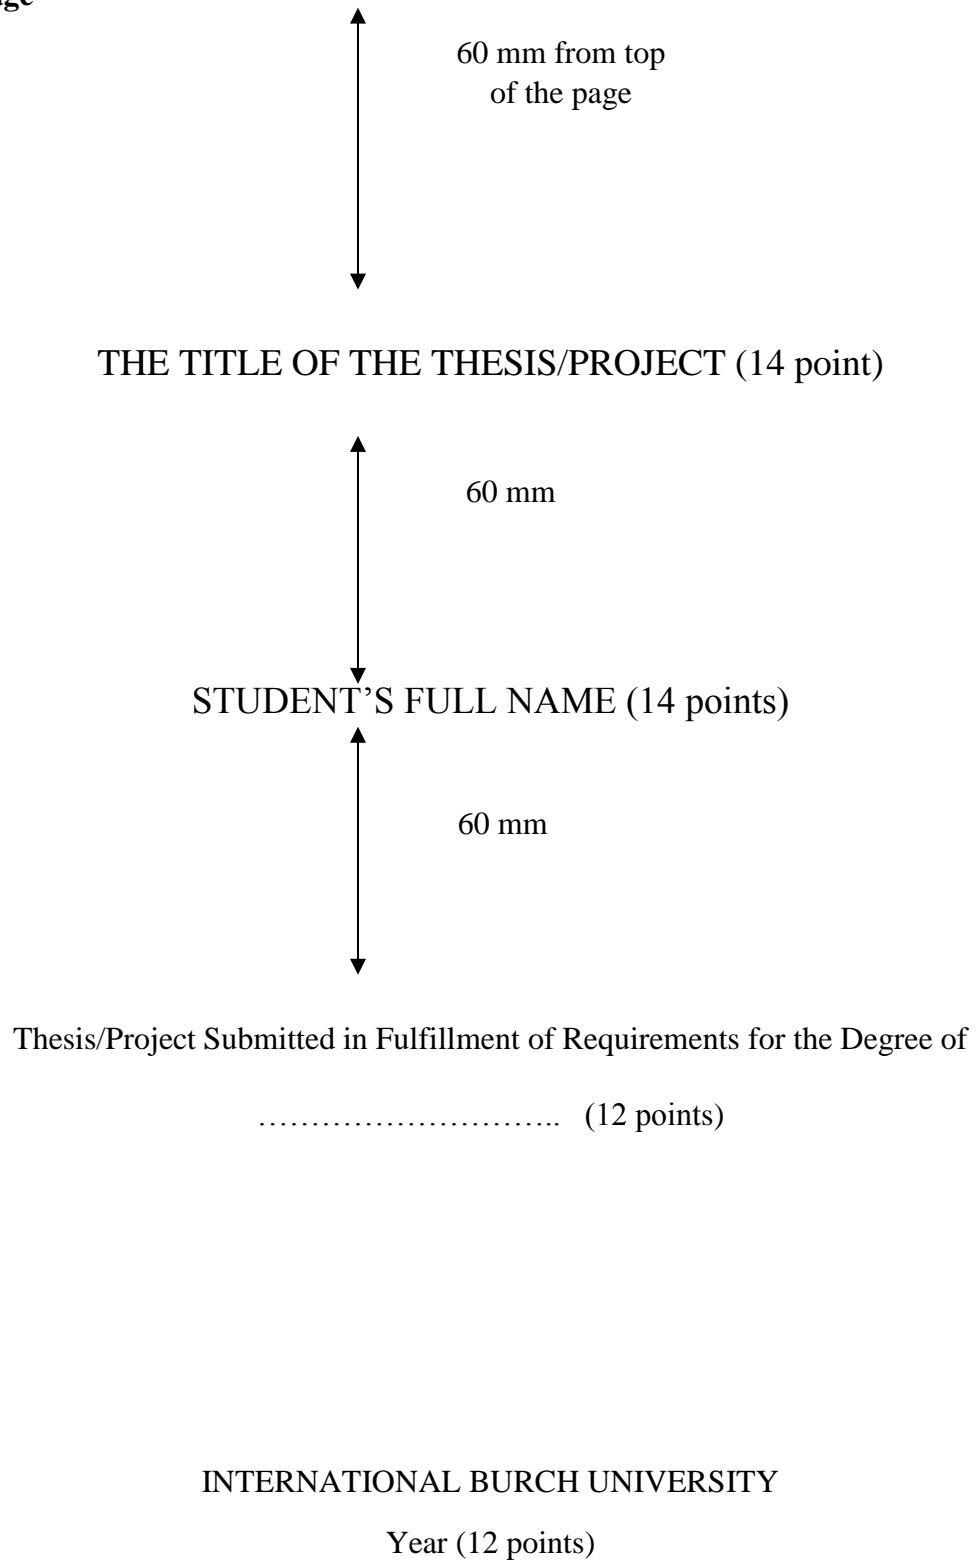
ge

60 mm from top of the page

THE TITLE OF THE THESIS/PROJECT (14 point)

60 mm

STUDENT’S FULL NAME (14 points)

60 mm

Thesis/Project Submitted in Fulfillment of Requirements for the Degree of

……………………….. (12 points)

INTERNATIONAL BURCH UNIVERSITY

Year (12 points)